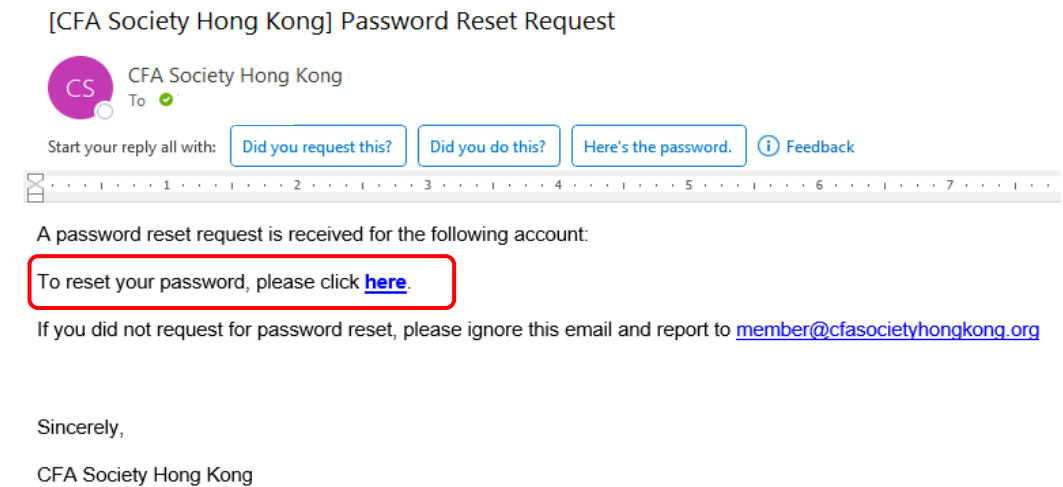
[CFA Society Hong Kong] Password Reset Request

CS

CFA Society Hong Kong

To

Start your reply all with: Did you request this? Did you do this? Here's the password. Feedback

1 2 3 4 5 6 7

A password reset request is received for the following account:

To reset your password, please click here.

If you did not request for password reset, please ignore this email and report to member@cfasocietyhongkong.org

Sincerely,

CFA Society Hong Kong